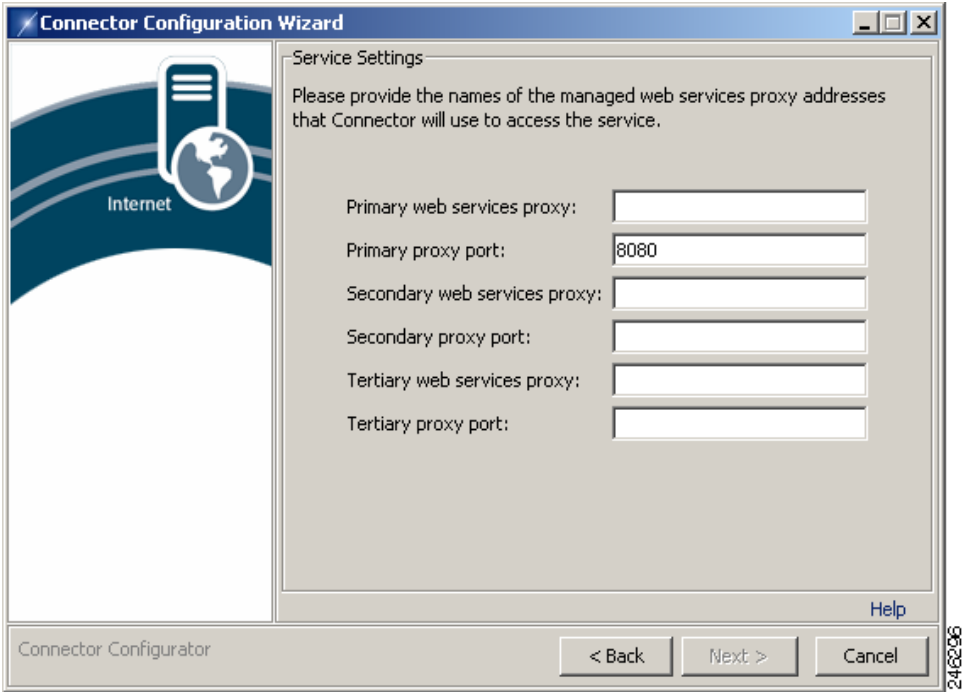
Connector Configuration Wizard

Internet

Service Settings

Please provide the names of the managed web services proxy addresses that Connector will use to access the service.

Primary web services proxy:
Primary proxy port: 8080
Secondary web services proxy:
Secondary proxy port:
Tertiary web services proxy:
Tertiary proxy port:

Help

Connector Configurator

< Back
Next >
Cancel

246296